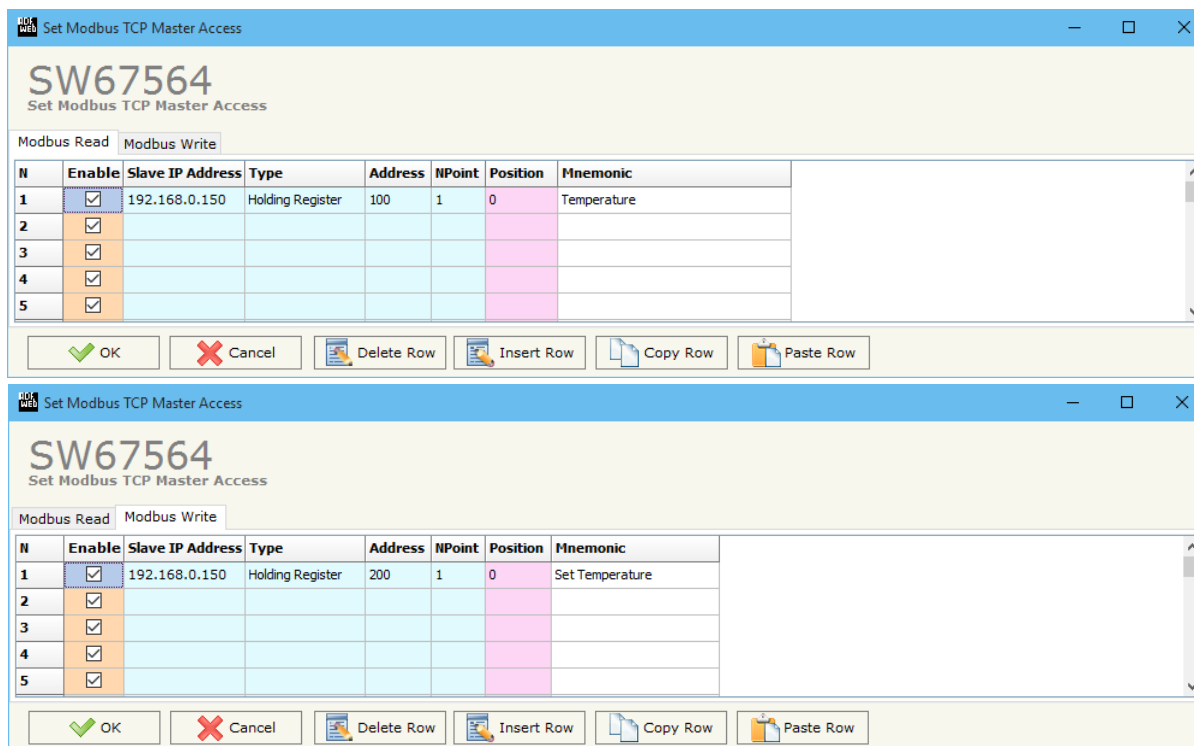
Set Modbus TCP Master Access

SW67564
Set Modbus TCP Master Access

Modbus Read | Modbus Write

| N | Enable | Slave IP Address | Type | Address | NPoint | Position | Mnemonic |
|---|---|---|---|---|---|---|---|
| 1 | ☑ | 192.168.0.150 | Holding Register | 100 | 1 | 0 | Temperature |
| 2 | ☑ | | | | | | |
| 3 | ☑ | | | | | | |
| 4 | ☑ | | | | | | |
| 5 | ☑ | | | | | | |

OK | Cancel | Delete Row | Insert Row | Copy Row | Paste Row

Set Modbus TCP Master Access

SW67564
Set Modbus TCP Master Access

Modbus Read | Modbus Write

| N | Enable | Slave IP Address | Type | Address | NPoint | Position | Mnemonic |
|---|---|---|---|---|---|---|---|
| 1 | ☑ | 192.168.0.150 | Holding Register | 200 | 1 | 0 | Set Temperature |
| 2 | ☑ | | | | | | |
| 3 | ☑ | | | | | | |
| 4 | ☑ | | | | | | |
| 5 | ☑ | | | | | | |

OK | Cancel | Delete Row | Insert Row | Copy Row | Paste Row